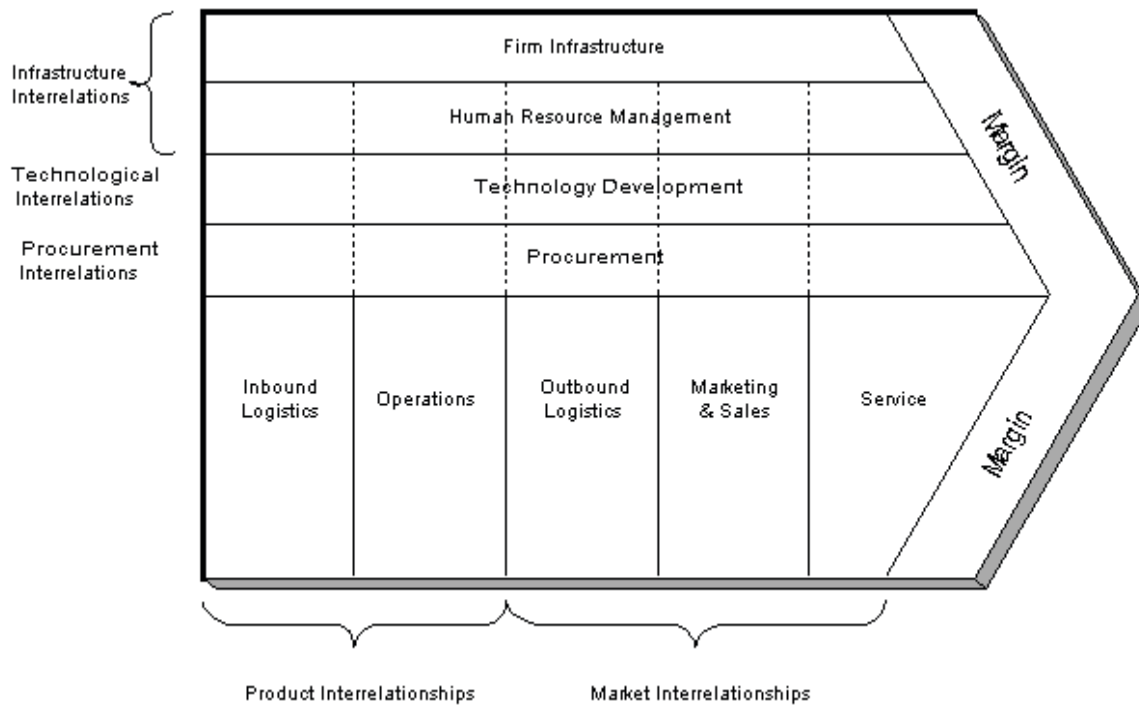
Infrastructure Interrelations

Technological Interrelations

Procurement Interrelations

Firm Infrastructure

Human Resource Management

Technology Development

Procurement

Margin

Inbound Logistics

Operations

Outbound Logistics

Marketing & Sales

Service

Margin

Product Interrelationships

Market Interrelationships